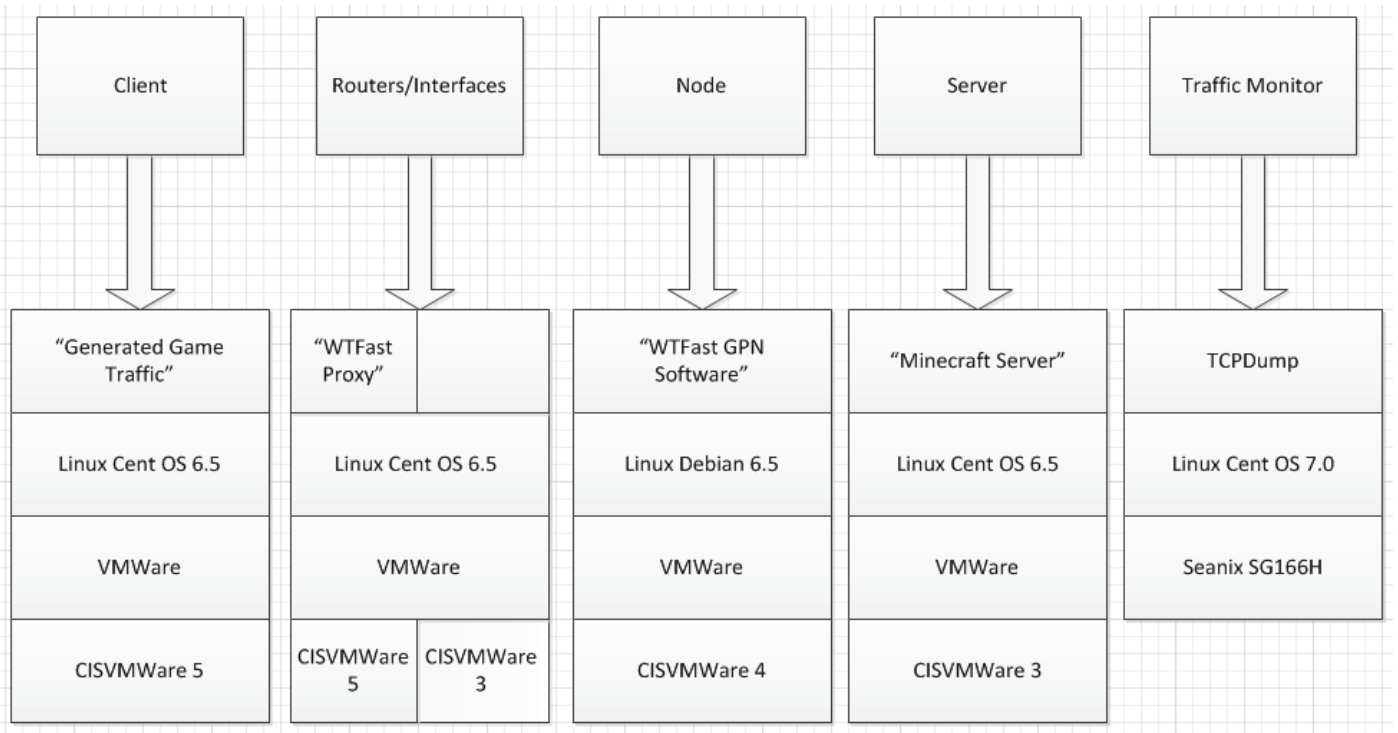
Client

Routers/Interfaces

Node

Server

Traffic Monitor

“Generated Game Traffic”

Linux Cent OS 6.5

VMWare

CISVMWare 5

“WTFast Proxy”

Linux Cent OS 6.5

VMWare

CISVMWare 5

CISVMWare 3

“WTFast GPN Software”

Linux Debian 6.5

VMWare

CISVMWare 4

“Minecraft Server”

Linux Cent OS 6.5

VMWare

CISVMWare 3

TCPDump

Linux Cent OS 7.0

Seanix SG166H